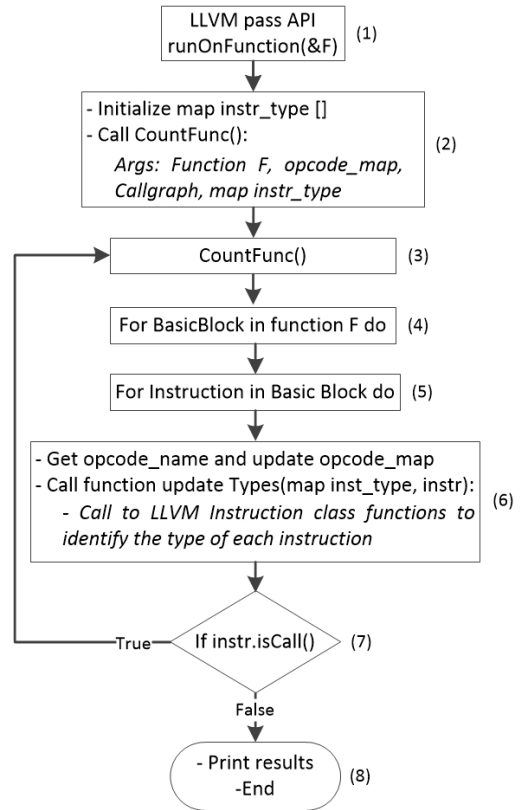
LLVM pass API
runOnFunction(&F)
(1)

- Initialize map instr_type []
- Call CountFunc():
Args: Function F, opcode_map, Callgraph, map instr_type
(2)

CountFunc()
(3)

For BasicBlock in function F do
(4)

For Instruction in Basic Block do
(5)

- Get opcode_name and update opcode_map
- Call function update Types(map inst_type, instr):
- Call to LLVM Instruction class functions to identify the type of each instruction
(6)

True

If instr.isCall()
(7)

False

- Print results
-End
(8)